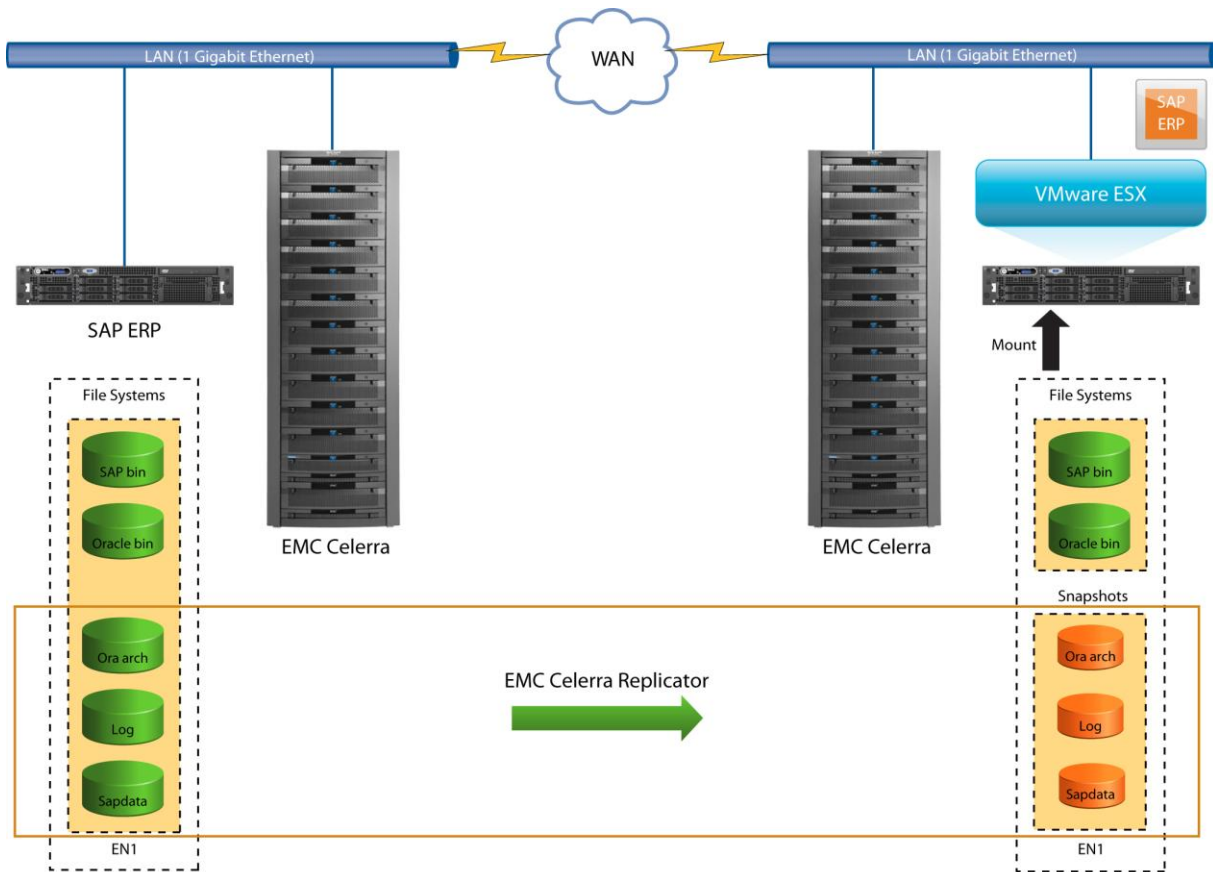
LAN (1 Gigabit Ethernet)

WAN

LAN (1 Gigabit Ethernet)

SAP ERP

VMware ESX

SAP ERP

Mount

File Systems

SAP bin

Oracle bin

EMC Celerra

EMC Celerra

File Systems

SAP bin

Oracle bin

Snapshots

Ora arch

Log

Sapdata

EMC Celerra Replicator

Ora arch

Log

Sapdata

EN1

EN1